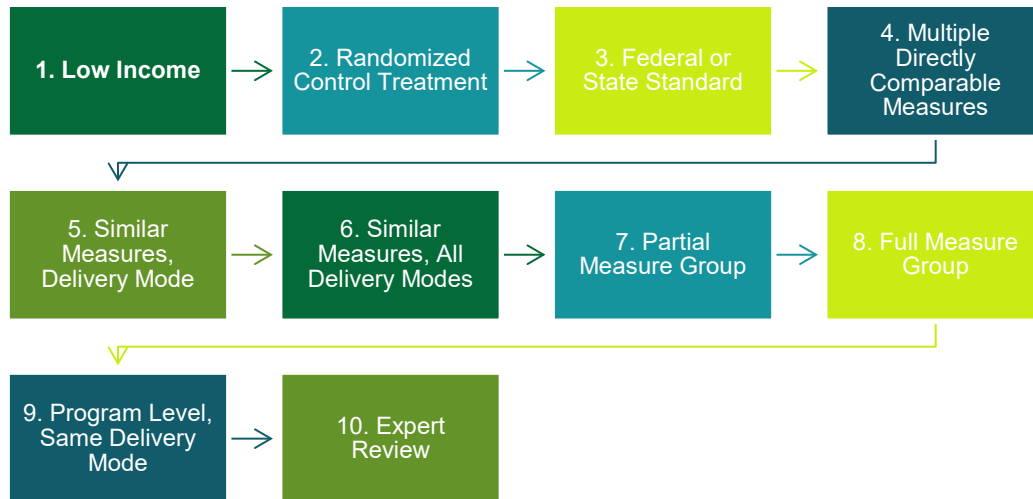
1. Low Income

2. Randomized Control Treatment

3. Federal or State Standard

4. Multiple Directly Comparable Measures

5. Similar Measures, Delivery Mode

6. Similar Measures, All Delivery Modes

7. Partial Measure Group

8. Full Measure Group

9. Program Level, Same Delivery Mode

10. Expert Review